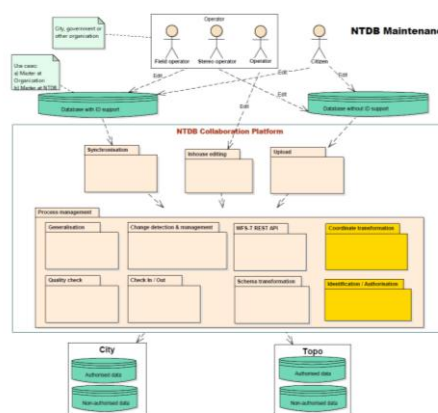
City, government or other organization

Operator

Field operator

Stereo operator

Operator

Citizen

NTDB Maintenanc

Use case:
a) Master at Organization
b) Master at NTDB

Edit

Edit

Edit

Edit

Edit

Database with ID support

Database without ID support

NTDB Collaboration Platform

Synchronisation

Browser editing

Upload

Process management

Generalisation

Change detection & management

WFS-T REST API

Coordinate transformation

Quality check

Check In / Out

Schema transformation

Identification / Authorisation

City

Authorised data

Non-authorised data

Topo

Authorised data

Non-authorised data